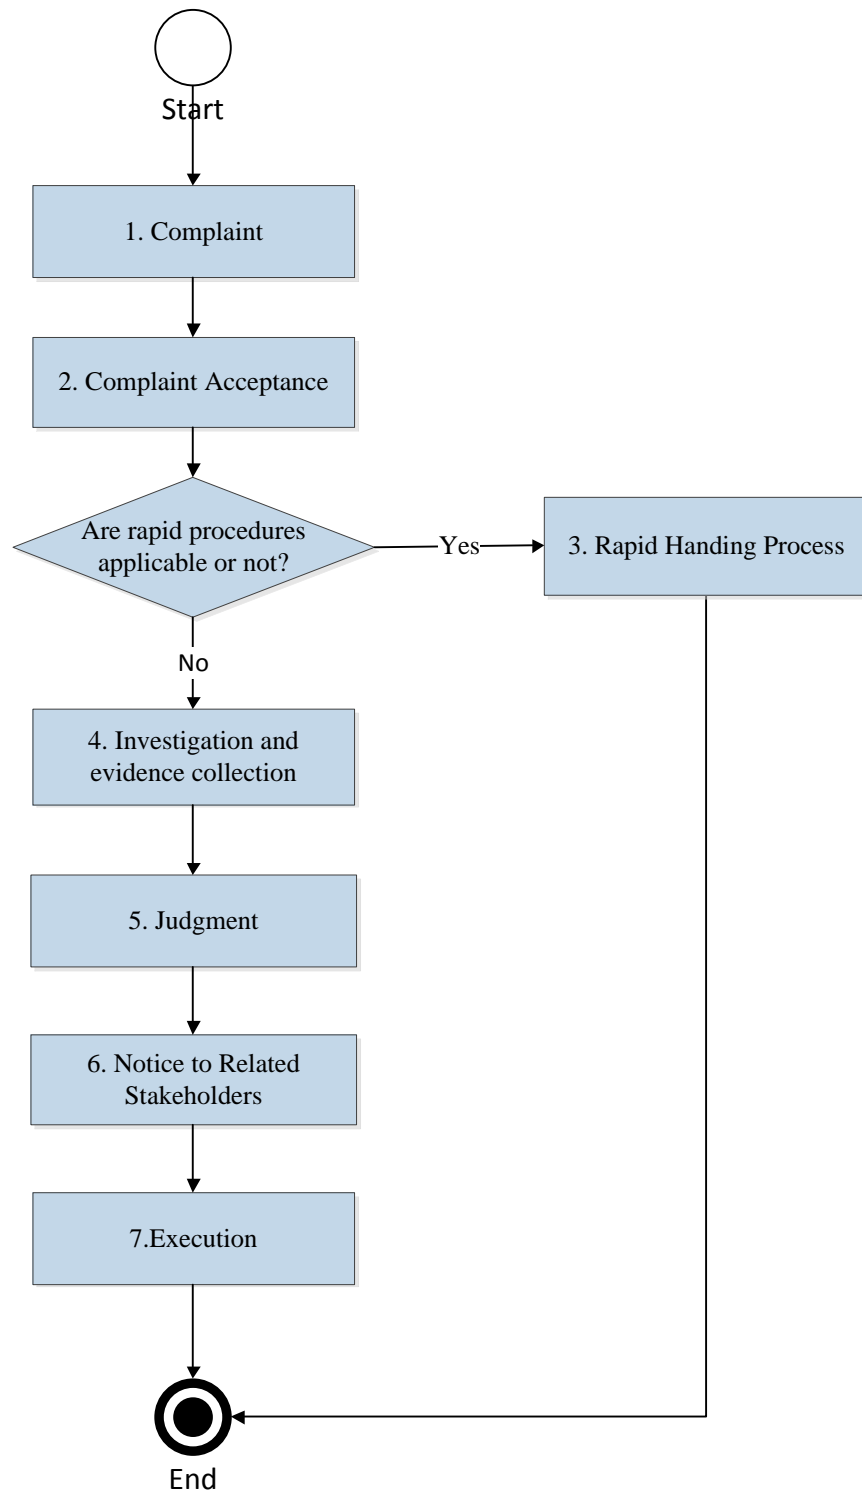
Start

1. Complaint

2. Complaint Acceptance

Are rapid procedures applicable or not?

Yes

3. Rapid Handing Process

No

4. Investigation and evidence collection

5. Judgment

6. Notice to Related Stakeholders

7.Execution

End